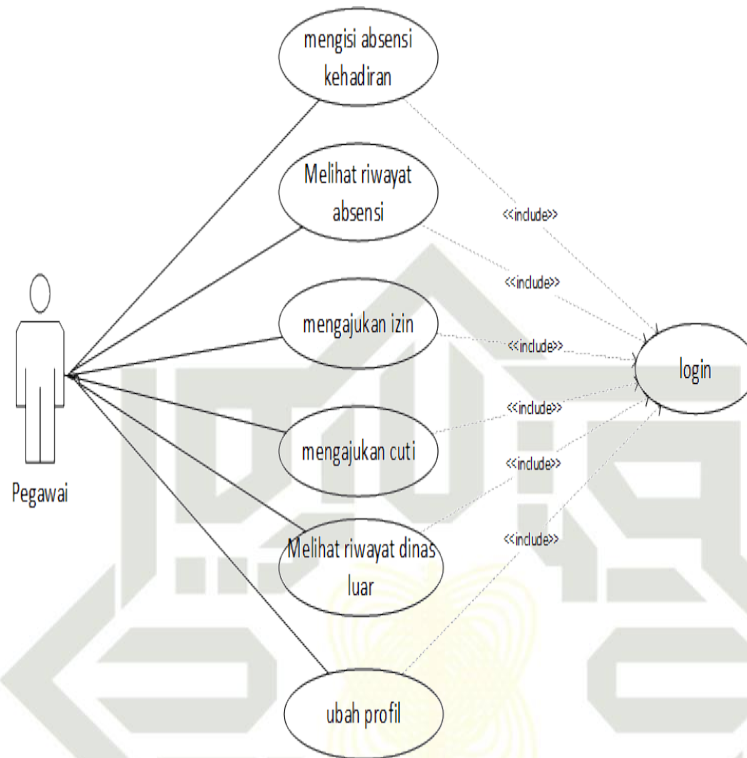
mengisi absensi kehadiran

Melihat riwayat absensi

mengajukan izin

mengajukan cuti

Melihat riwayat dinas luar

ubah profil

Pegawai

<<include>>

<<include>>

<<include>>

<<include>>

<<include>>

<<include>>

login